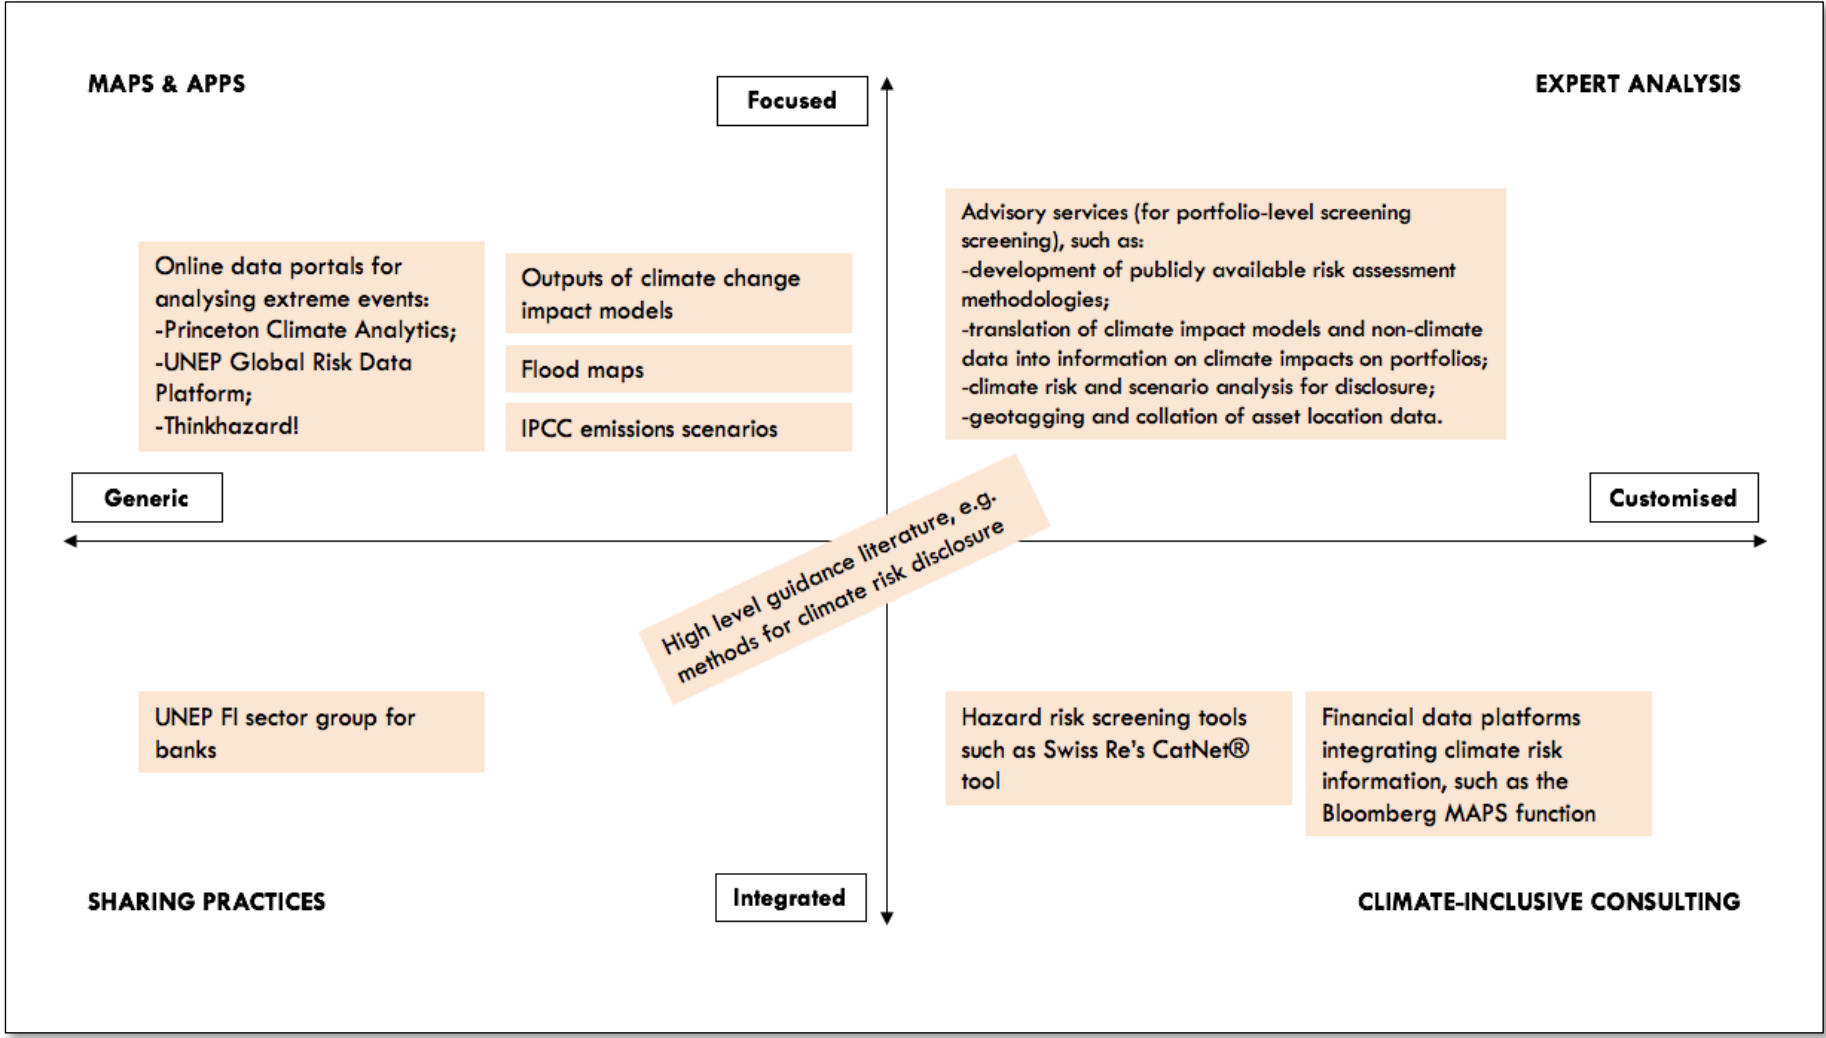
MAPS & APPS

Focused

EXPERT ANALYSIS

Advisory services (for portfolio-level screening screening), such as:
-development of publicly available risk assessment methodologies;
-translation of climate impact models and non-climate data into information on climate impacts on portfolios;
-climate risk and scenario analysis for disclosure;
-geotagging and collation of asset location data.

Online data portals for analysing extreme events:
-Princeton Climate Analytics;
-UNEP Global Risk Data Platform;
-Thinkhazard!

Outputs of climate change impact models

Flood maps

IPCC emissions scenarios

Generic

Customised

High level guidance literature, e.g. methods for climate risk disclosure

UNEP FI sector group for banks

Hazard risk screening tools such as Swiss Re's CatNet® tool

Financial data platforms integrating climate risk information, such as the Bloomberg MAPS function

SHARING PRACTICES

Integrated

CLIMATE-INCLUSIVE CONSULTING